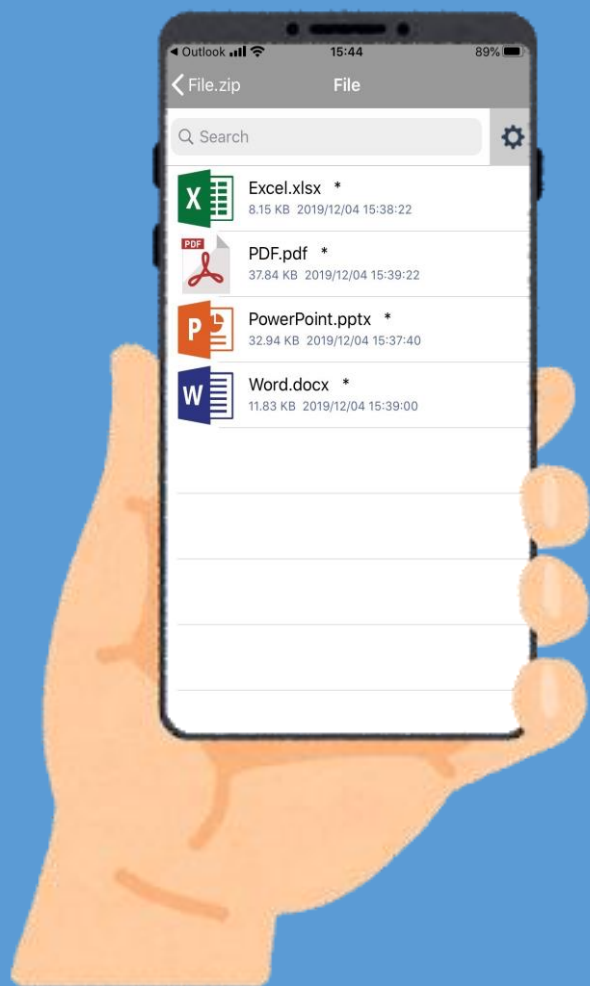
◀ Outlook 15:44 89%

File.zip File

Search

X Excel.xlsx *
8.15 KB 2019/12/04 15:38:22

PDF PDF.pdf *
37.84 KB 2019/12/04 15:39:22

P PowerPoint.pptx *
32.94 KB 2019/12/04 15:37:40

W Word.docx *
11.83 KB 2019/12/04 15:39:00